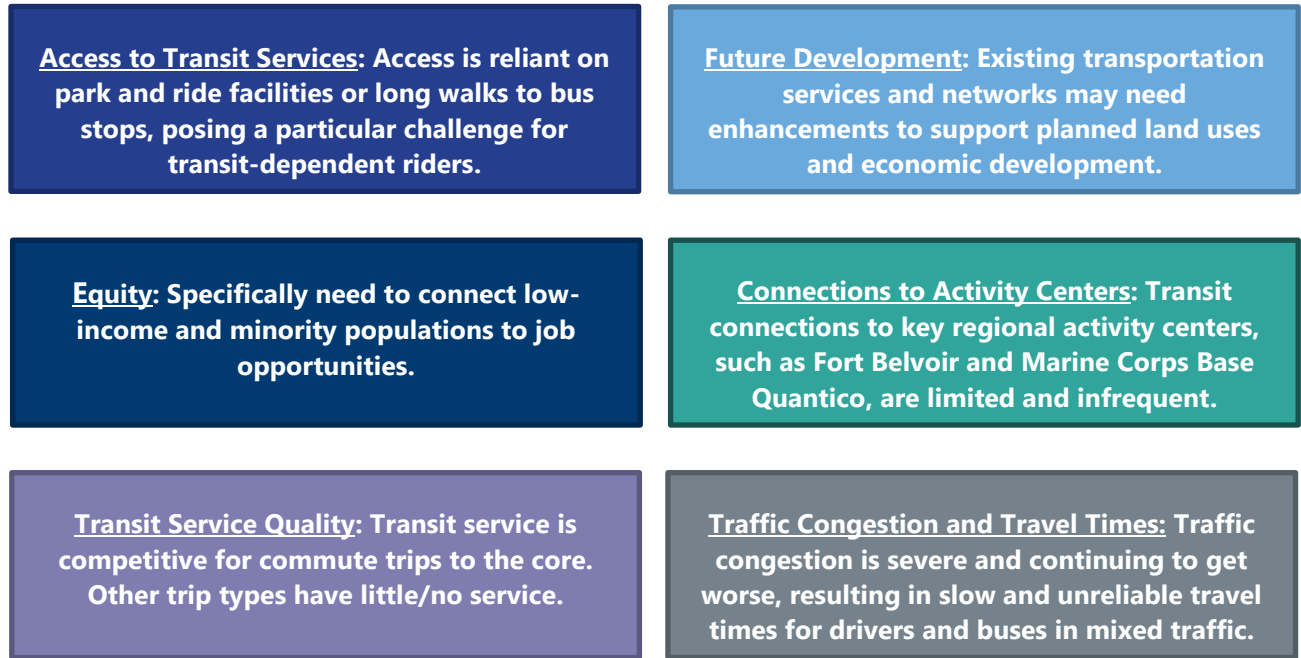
Access to Transit Services: Access is reliant on park and ride facilities or long walks to bus stops, posing a particular challenge for transit-dependent riders.

Future Development: Existing transportation services and networks may need enhancements to support planned land uses and economic development.

Equity: Specifically need to connect low-income and minority populations to job opportunities.

Connections to Activity Centers: Transit connections to key regional activity centers, such as Fort Belvoir and Marine Corps Base Quantico, are limited and infrequent.

Transit Service Quality: Transit service is competitive for commute trips to the core. Other trip types have little/no service.

Traffic Congestion and Travel Times: Traffic congestion is severe and continuing to get worse, resulting in slow and unreliable travel times for drivers and buses in mixed traffic.